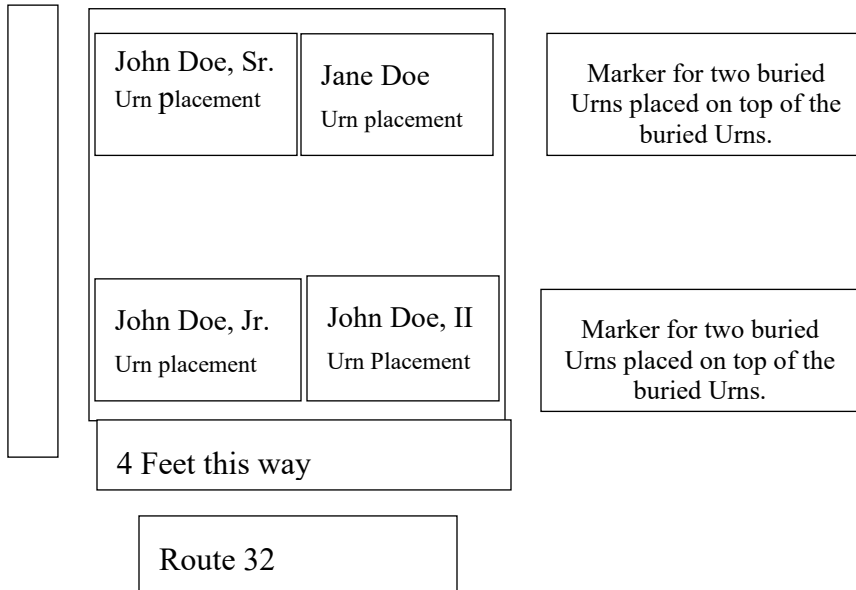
John Doe, Sr.
Urn placement

Jane Doe
Urn placement

Marker for two buried Urns placed on top of the buried Urns.

John Doe, Jr.
Urn placement

John Doe, II
Urn Placement

Marker for two buried Urns placed on top of the buried Urns.

4 Feet this way

Route 32